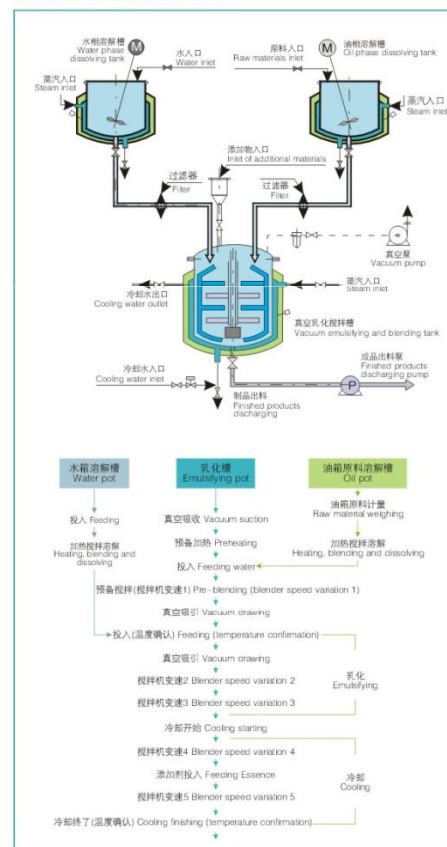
M
水相溶解槽
Water phase dissolving tank

水入口
Water inlet

原料入口
Raw materials inlet

M
油相溶解槽
Oil phase dissolving tank

蒸汽入口
Steam inlet

蒸汽入口
Steam inlet

添加物入口
Inlet of additional materials

过滤器
Filter

过滤器
Filter

真空泵
Vacuum pump

冷却水出口
Cooling water outlet

蒸汽入口
Steam inlet

真空乳化搅拌槽
Vacuum emulsifying and blending tank

成品出料泵
Finished products discharging pump

P

冷却水入口
Cooling water inlet

制品出料
Finished products discharging

水箱溶解槽
Water pot

乳化槽
Emulsifying pot

油箱原料溶解槽
Oil pot

投入 Feeding

真空吸收 Vacuum suction

油箱原料计量
Raw material weighing

加热搅拌溶解
Heating, blending and dissolving

预备加热 Preheating

加热搅拌溶解
Heating, blending and dissolving

投入 Feeding water

预备搅拌(搅拌机变速1) Pre-blending (blender speed variation 1)

真空吸引 Vacuum drawing

投入(温度确认) Feeding (temperature confirmation)

真空吸引 Vacuum drawing

搅拌机变速2 Blender speed variation 2

乳化
Emulsifying

搅拌机变速3 Blender speed variation 3

冷却开始 Cooling starting

搅拌机变速4 Blender speed variation 4

添加剂投入 Feeding Essence

冷却
Cooling

搅拌机变速5 Blender speed variation 5

冷却终了(温度确认) Cooling finishing (temperature confirmation)